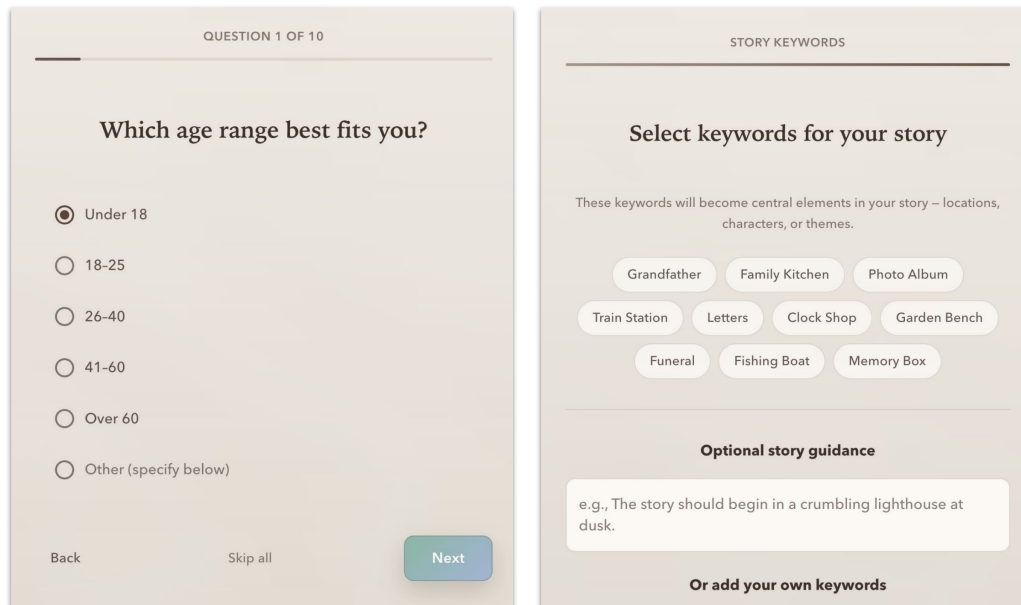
QUESTION 1 OF 10

Which age range best fits you?

Under 18

18–25

26–40

41–60

Over 60

Other (specify below)

Back

Skip all

Next

STORY KEYWORDS

Select keywords for your story

These keywords will become central elements in your story – locations, characters, or themes.

Grandfather

Family Kitchen

Photo Album

Train Station

Letters

Clock Shop

Garden Bench

Funeral

Fishing Boat

Memory Box

Optional story guidance

e.g., The story should begin in a crumbling lighthouse at dusk.

Or add your own keywords